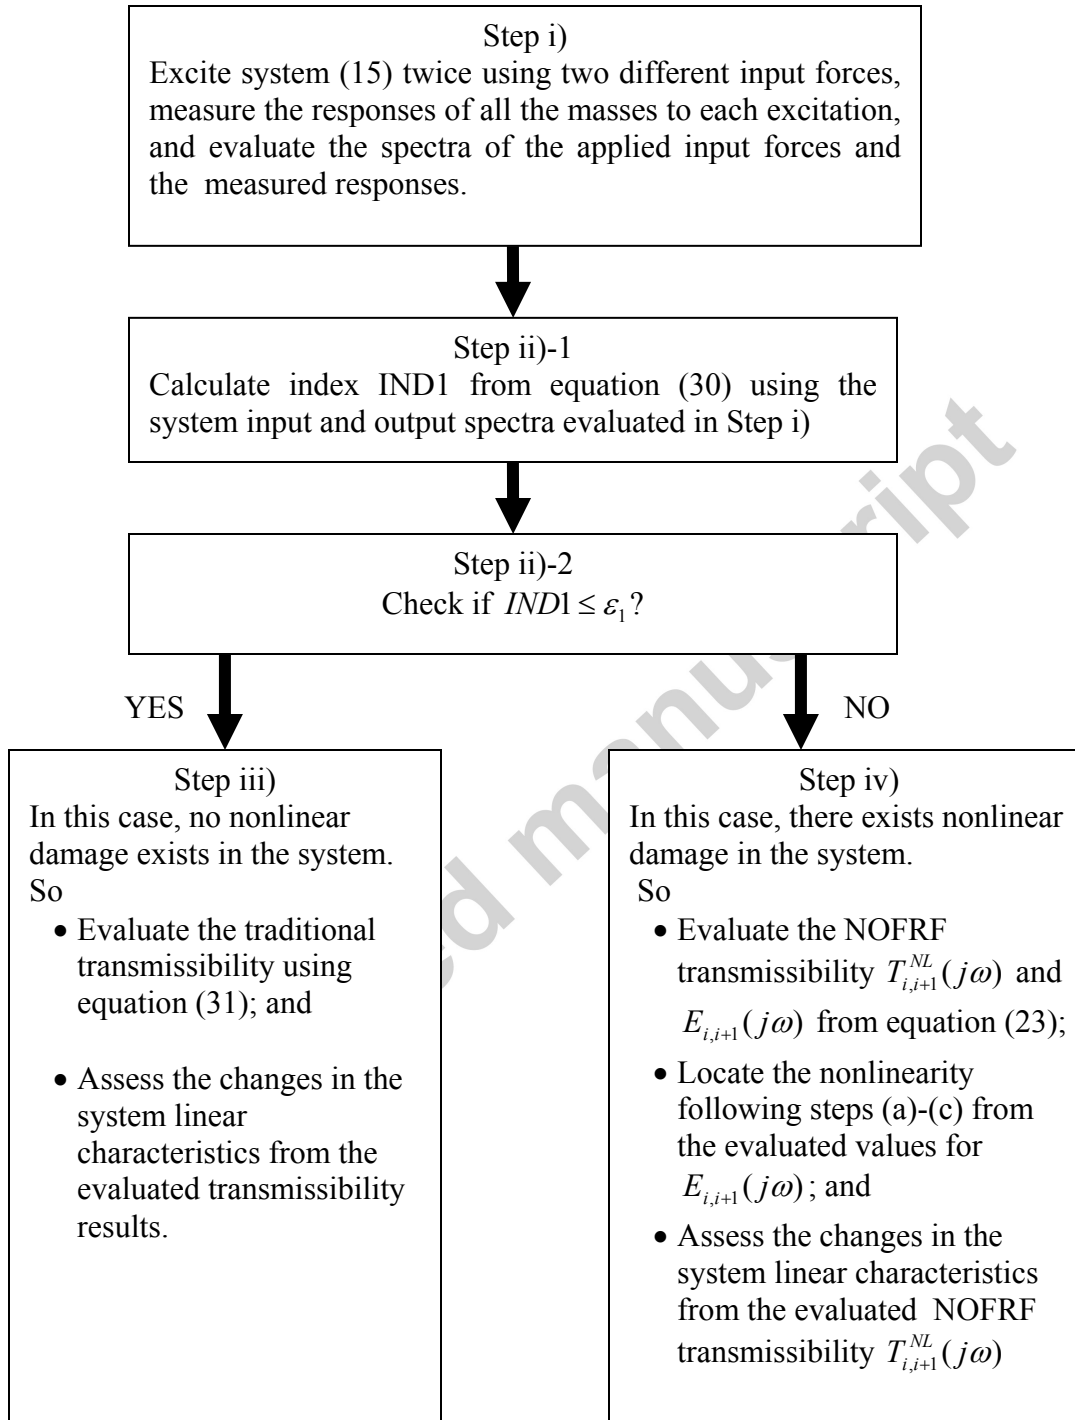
Step i)
Excite system (15) twice using two different input forces, measure the responses of all the masses to each excitation, and evaluate the spectra of the applied input forces and the measured responses.

Step ii)-1
Calculate index IND1 from equation (30) using the system input and output spectra evaluated in Step i)

Step ii)-2
Check if $IND1 \leq \varepsilon_1$?

YES

NO

Step iii)
In this case, no nonlinear damage exists in the system.
So
• Evaluate the traditional transmissibility using equation (31); and
• Assess the changes in the system linear characteristics from the evaluated transmissibility results.

Step iv)
In this case, there exists nonlinear damage in the system.
So
• Evaluate the NOFRF transmissibility $T_{i,i+1}^{NL}(j\omega)$ and $E_{i,i+1}(j\omega)$ from equation (23);
• Locate the nonlinearity following steps (a)-(c) from the evaluated values for $E_{i,i+1}(j\omega)$; and
• Assess the changes in the system linear characteristics from the evaluated NOFRF transmissibility $T_{i,i+1}^{NL}(j\omega)$

Accepted manuscript